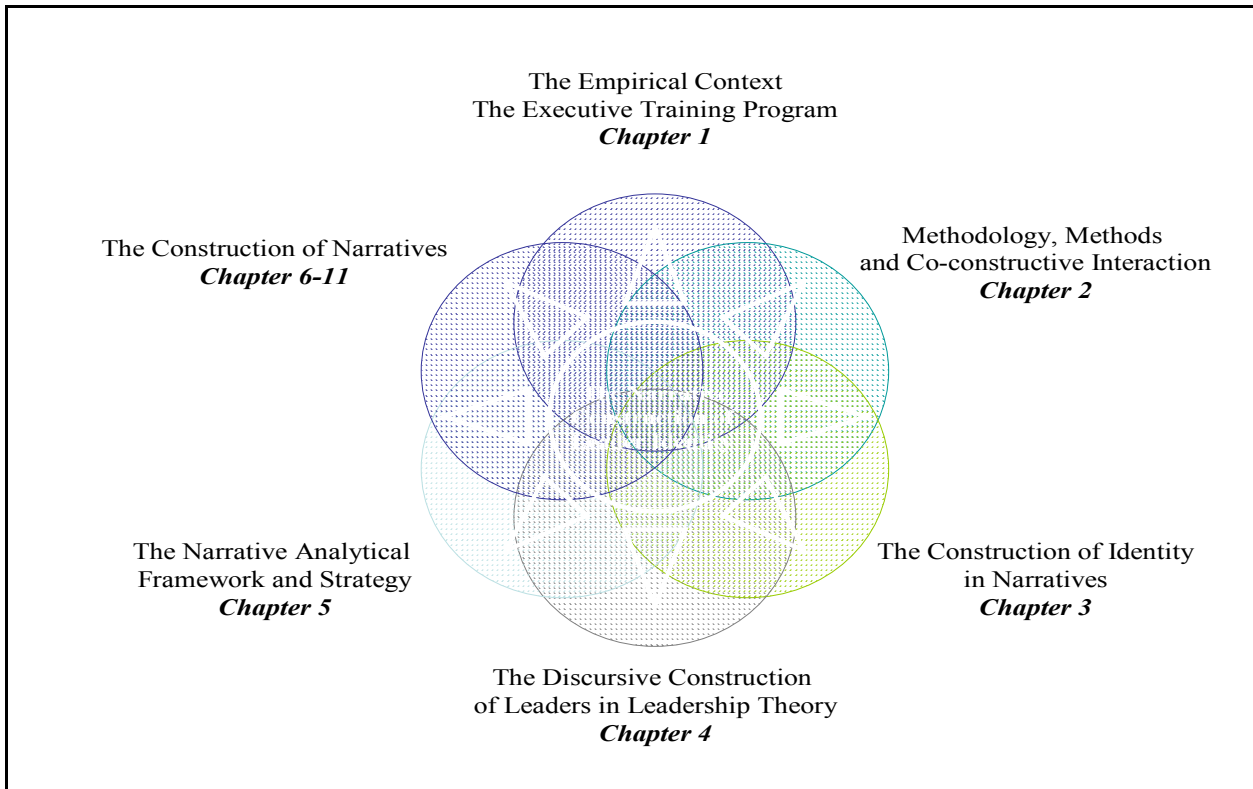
The Empirical Context
The Executive Training Program
*Chapter 1*

The Construction of Narratives
*Chapter 6-11*

Methodology, Methods
and Co-constructive Interaction
*Chapter 2*

The Narrative Analytical
Framework and Strategy
*Chapter 5*

The Construction of Identity
in Narratives
*Chapter 3*

The Discursive Construction
of Leaders in Leadership Theory
*Chapter 4*